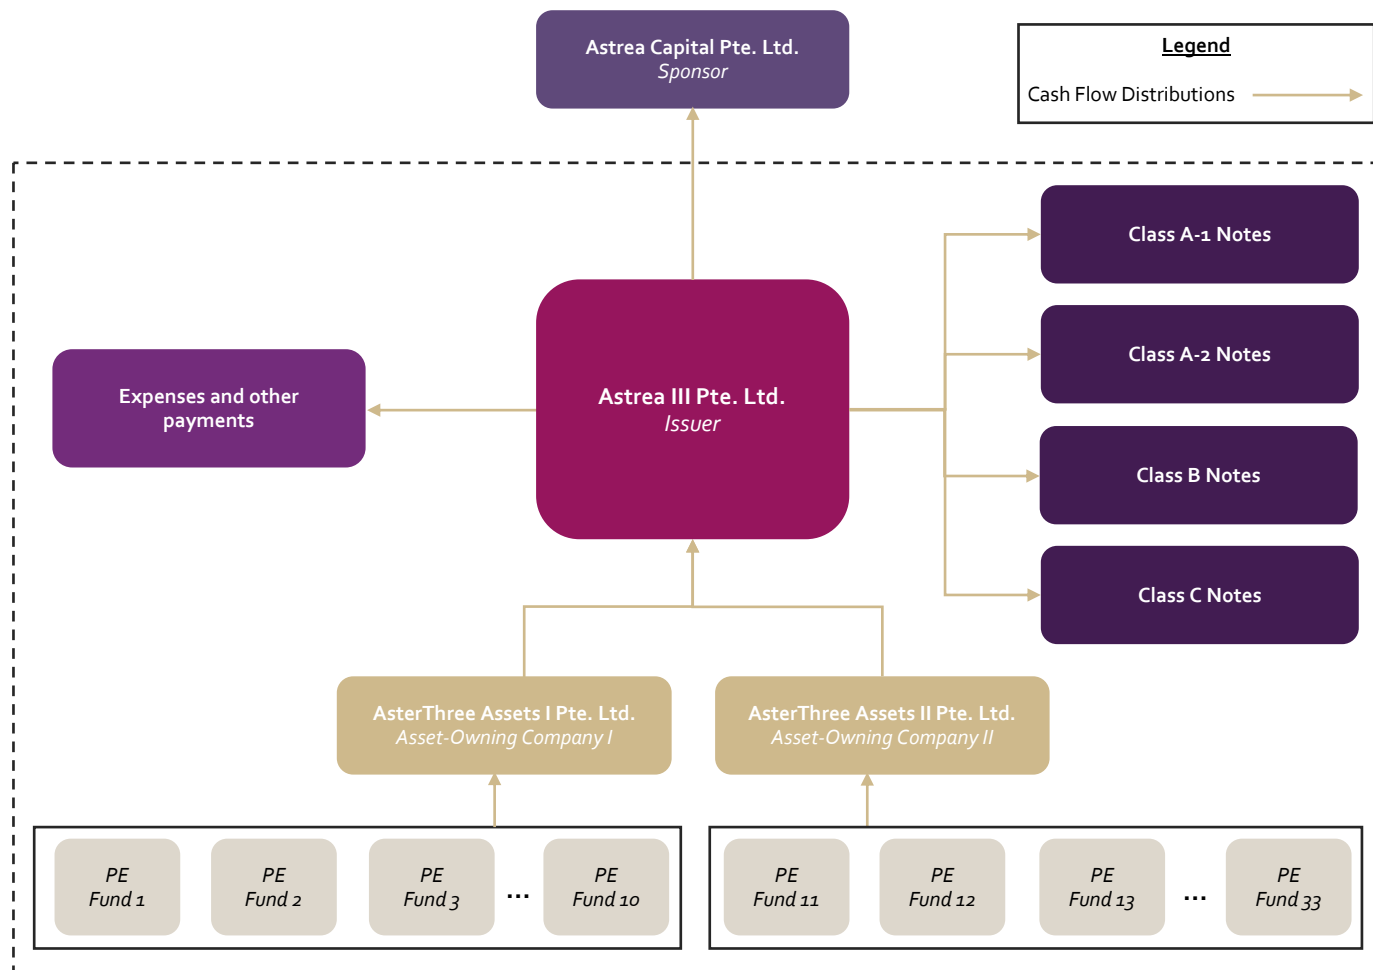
Astrea Capital Pte. Ltd.
Sponsor

Legend

Cash Flow Distributions

Class A-1 Notes

Class A-2 Notes

Expenses and other payments

Astrea III Pte. Ltd.
Issuer

Class B Notes

Class C Notes

AsterThree Assets I Pte. Ltd.
Asset-Owning Company I

AsterThree Assets II Pte. Ltd.
Asset-Owning Company II

PE Fund 1

PE Fund 2

PE Fund 3

...

PE Fund 10

PE Fund 11

PE Fund 12

PE Fund 13

...

PE Fund 33